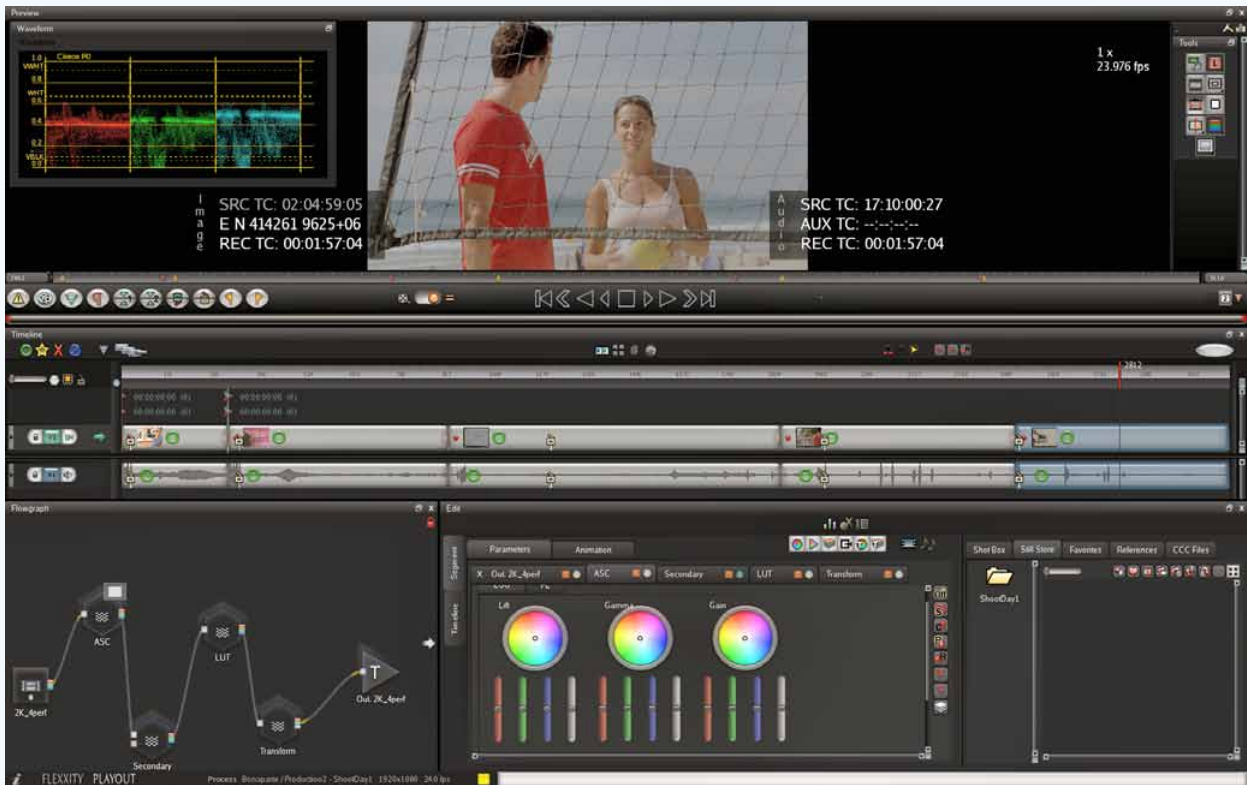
Preview

Waveform

1.0 Cineon RO
VWHT
0.8
WHT
0.6
0.4
0.2
VBLK
0.0

I
m
a
g
e

SRC TC: 02:04:59:05
E N 414261 9625+06
REC TC: 00:01:57:04

A
u
d
i
o

SRC TC: 17:10:00:27
AUX TC: --:--:--:--
REC TC: 00:01:57:04

1 x
23.976 fps

Tools

Timeline

2812

Flowgraph

ASC
LUT
2K_4perf
Secondary
Transform
Out. 2K_4perf

Edit

Segment
Timeline

Parameters
Animation

X Out. 2K_4perf
ASC
Secondary
LUT
Transform

Lift
Gamma
Gain

Shot Box
Still Store
Favorites
References
CCC Files

ShootDay1

FLEXXITY PLAYOUT
Process Bonaparte / Production2 - ShootDay1 1920x1080 24.0 fps